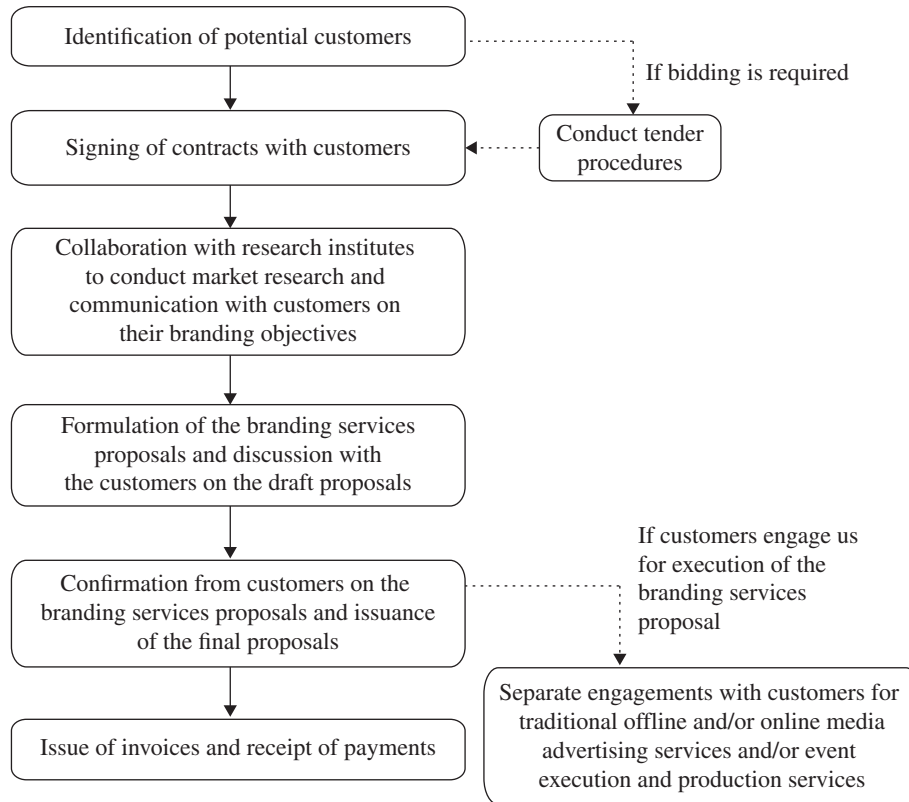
Identification of potential customers

If bidding is required

Signing of contracts with customers

Conduct tender procedures

Collaboration with research institutes to conduct market research and communication with customers on their branding objectives

Formulation of the branding services proposals and discussion with the customers on the draft proposals

If customers engage us for execution of the branding services proposal

Confirmation from customers on the branding services proposals and issuance of the final proposals

Separate engagements with customers for traditional offline and/or online media advertising services and/or event execution and production services

Issue of invoices and receipt of payments